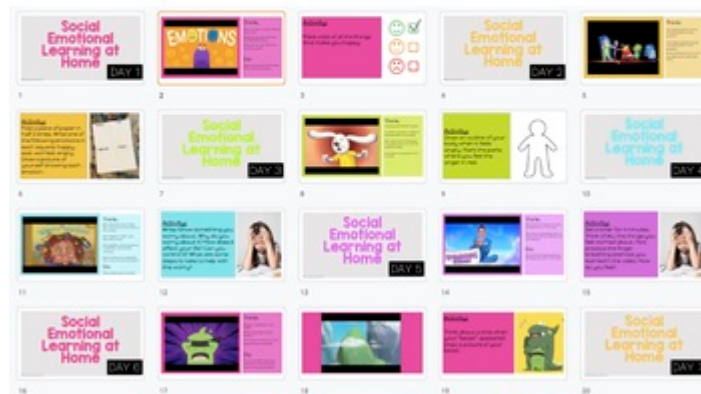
Social Emotional Learning at Home
DAY 1
1

EMOTIONS
Theme
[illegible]
2

Activities
Make a list of all the things that make you happy.
3

Social Emotional Learning at Home
DAY 2
4

Theme
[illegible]
5

Activities
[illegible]
6

Social Emotional Learning at Home
DAY 3
7

Theme
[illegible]
8

Activities
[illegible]
9

Social Emotional Learning at Home
DAY 4
10

Theme
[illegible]
11

Activities
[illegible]
12

Social Emotional Learning at Home
DAY 5
13

Theme
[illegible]
14

Activities
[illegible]
15

Social Emotional Learning at Home
DAY 6
16

Theme
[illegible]
17

18

Activities
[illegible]
19

Social Emotional Learning at Home
DAY 7
20